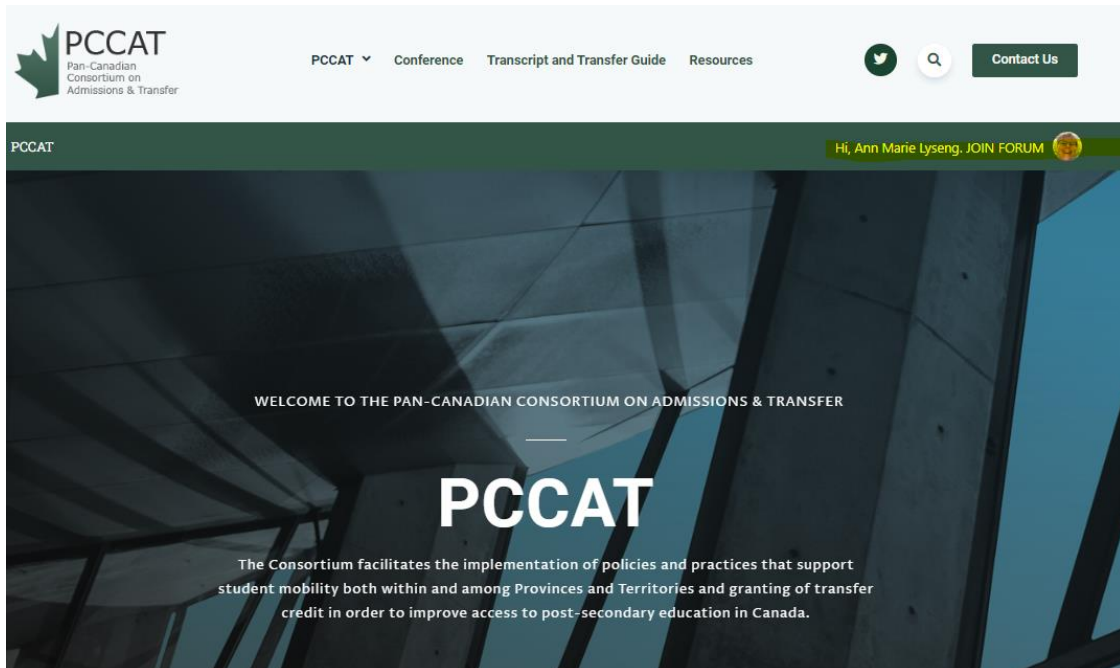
PCCAT
Pan-Canadian Consortium on Admissions & Transfer

PCCAT Conference Transcript and Transfer Guide Resources

Contact Us

PCCAT

Hi, Ann Marie Lyseng. JOIN FORUM

WELCOME TO THE PAN-CANADIAN CONSORTIUM ON ADMISSIONS & TRANSFER

PCCAT

The Consortium facilitates the implementation of policies and practices that support student mobility both within and among Provinces and Territories and granting of transfer credit in order to improve access to post-secondary education in Canada.